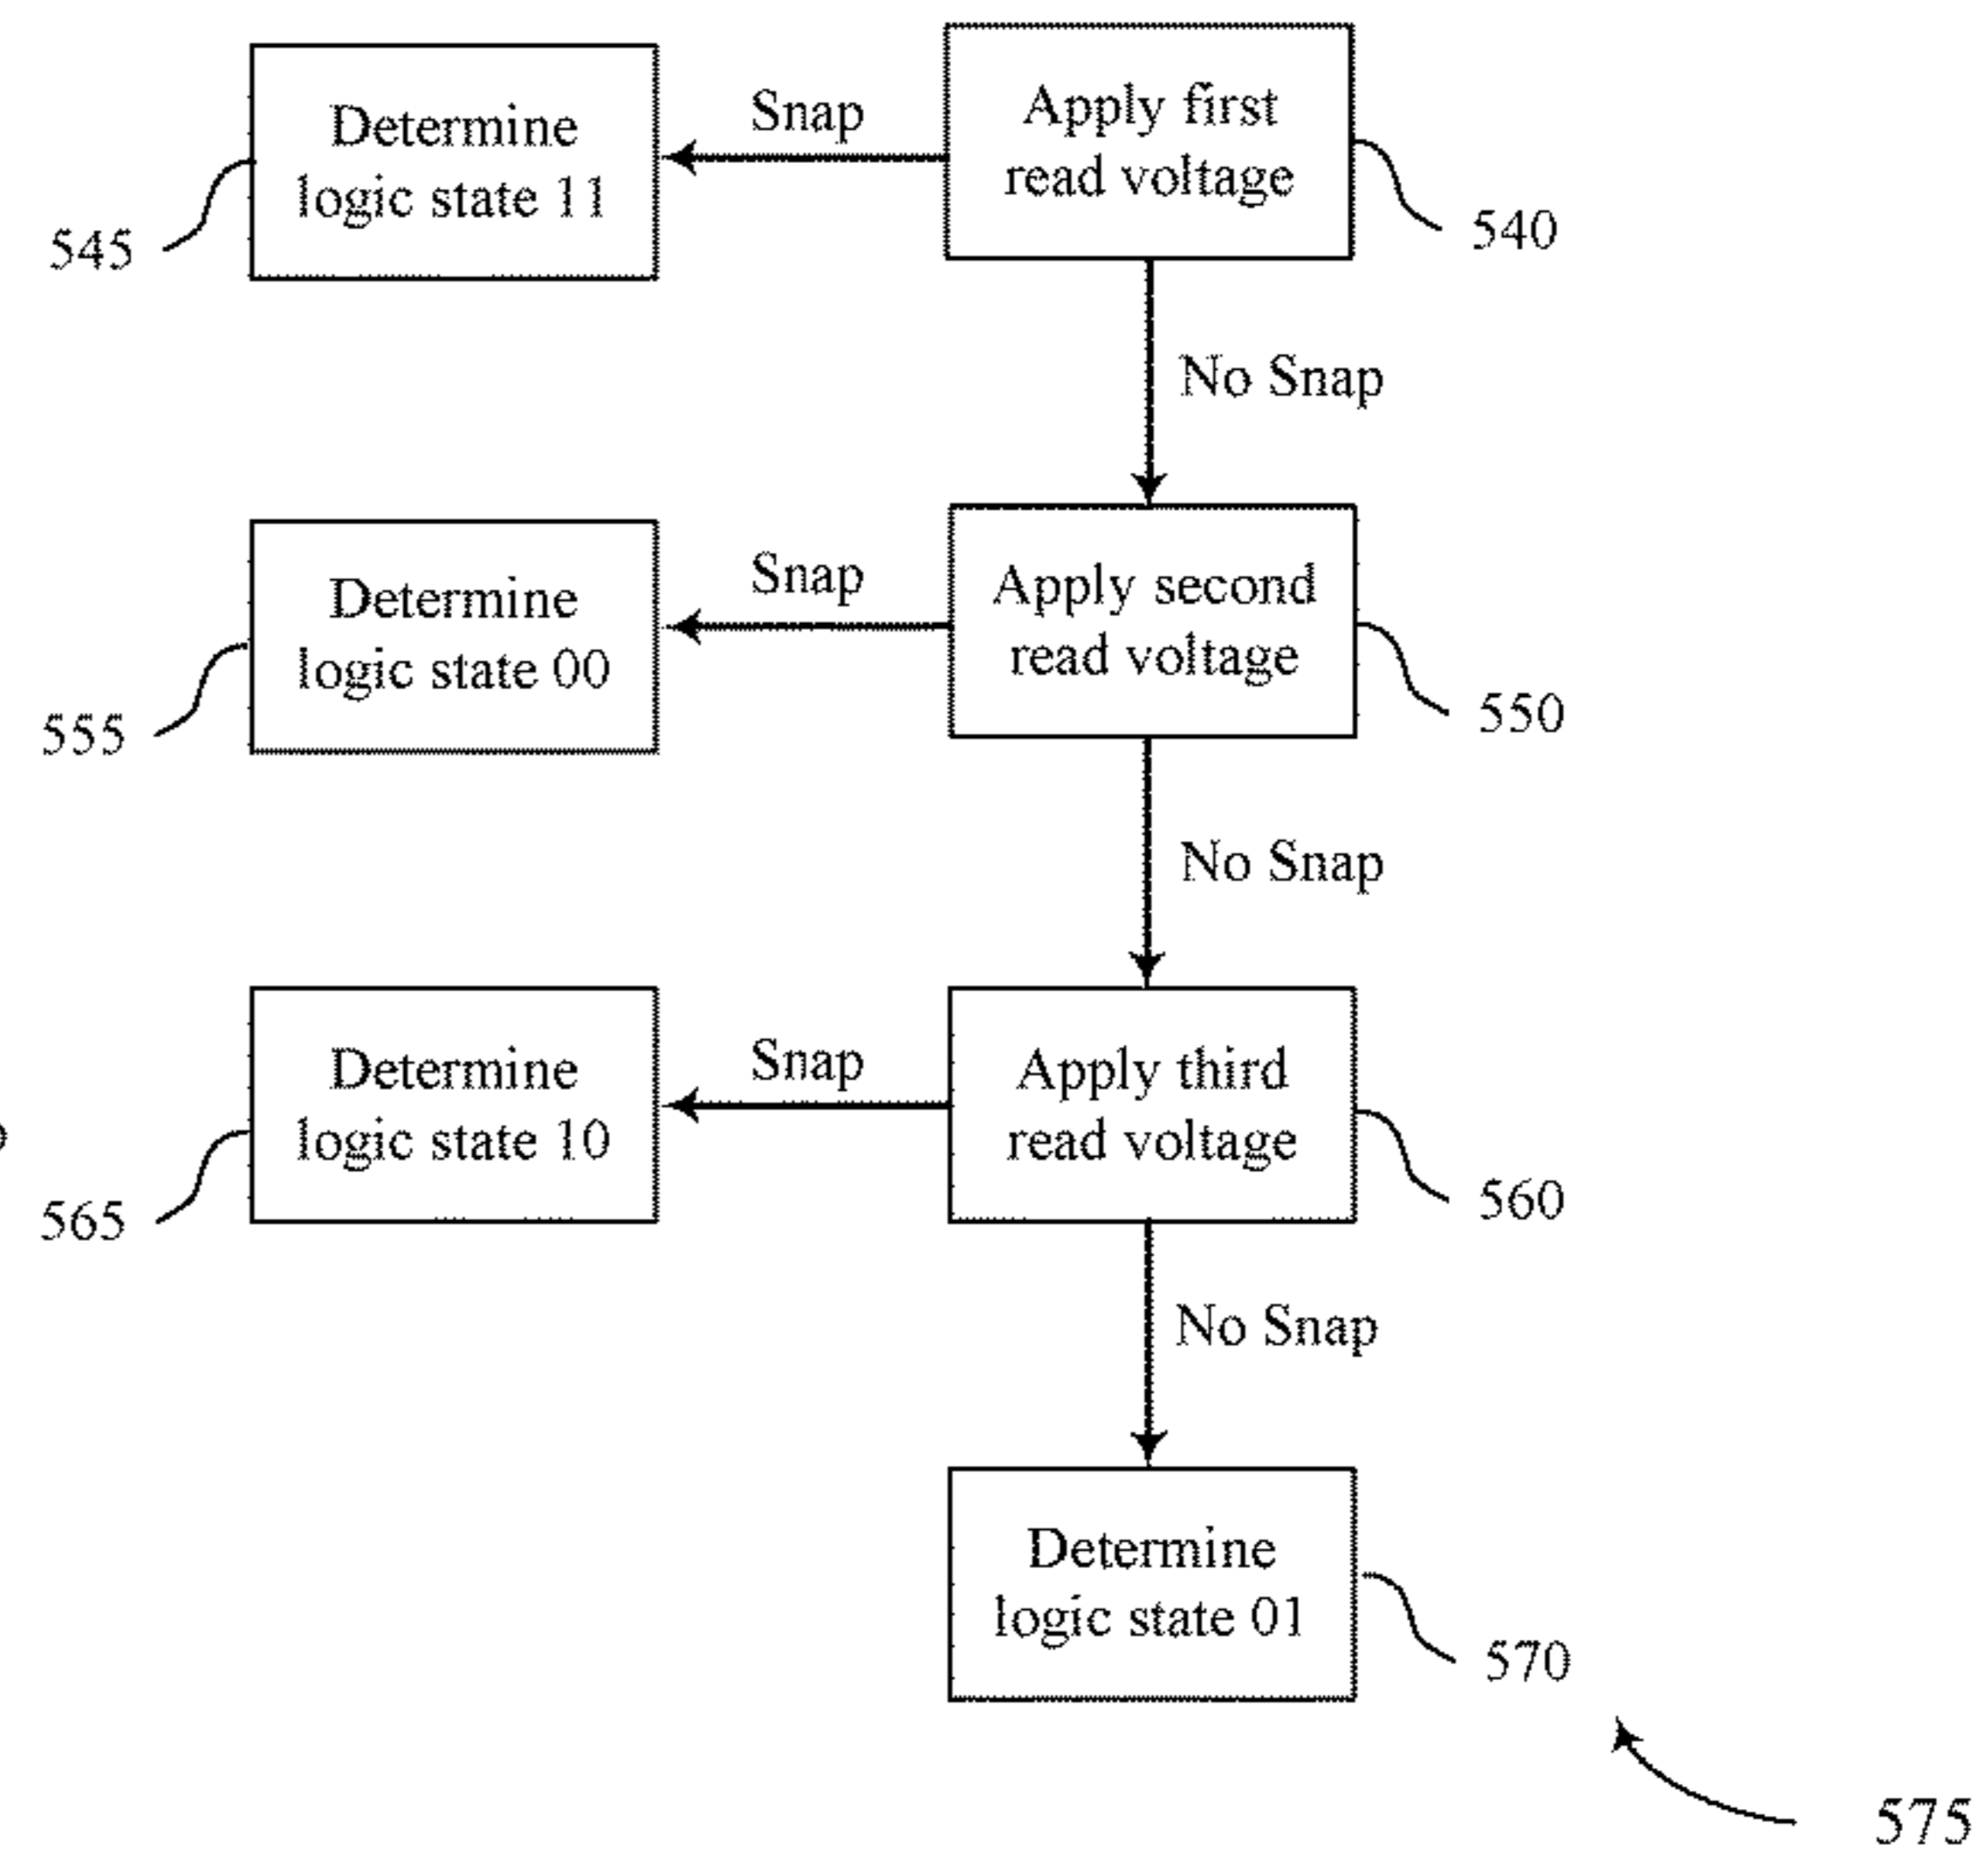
Determine logic state 11

545

Snap

Apply first read voltage

540

No Snap

Determine logic state 00

555

Snap

Apply second read voltage

550

No Snap

Determine logic state 10

565

Snap

Apply third read voltage

560

No Snap

Determine logic state 01

570

575